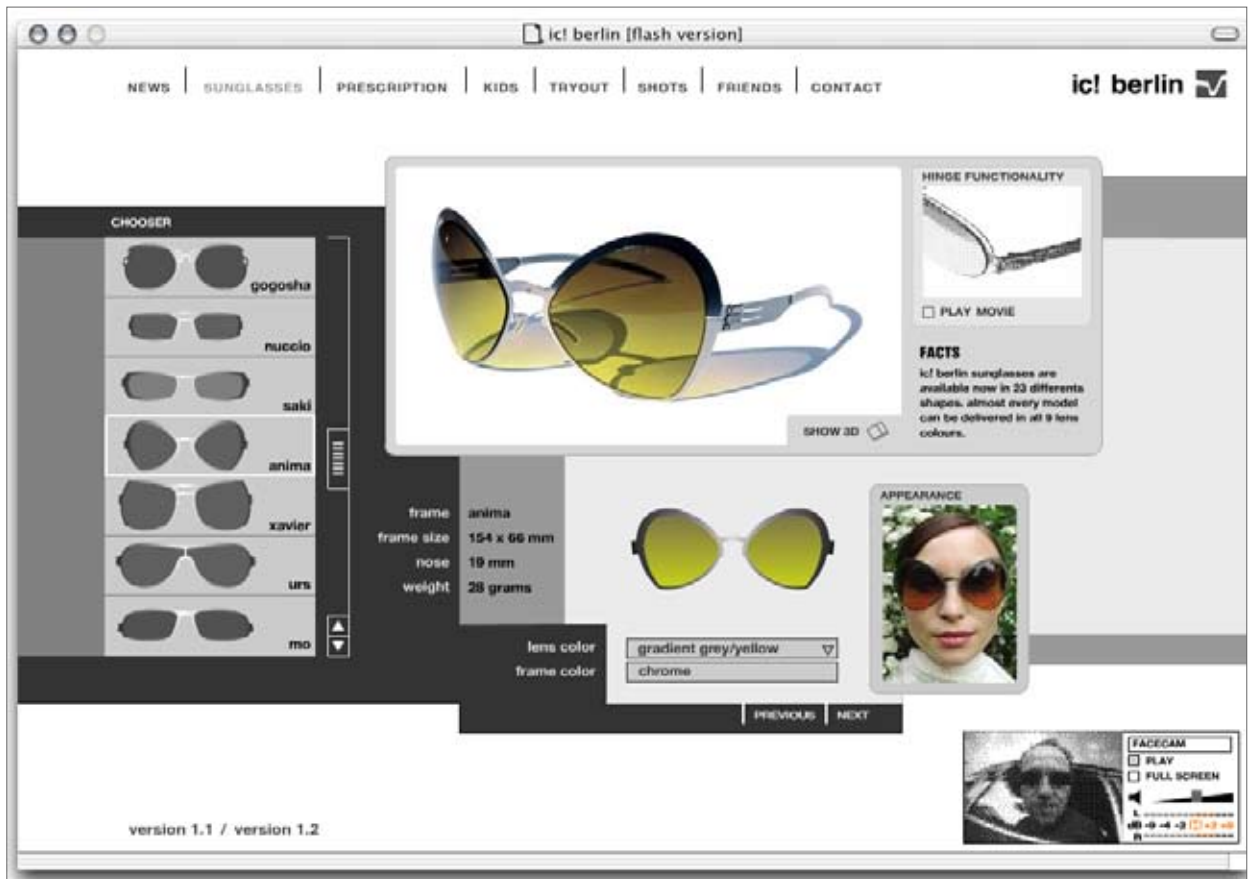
ic! berlin [flash version]

NEWS | SUNGLASSES | PRESCRIPTION | KIDS | TRYOUT | SHOTS | FRIENDS | CONTACT

ic! berlin

CHOOSER

gogosha
nuccio
saki
anima
xavier
urs
mo

SHOW 3D

HINGE FUNCTIONALITY

PLAY MOVIE

FACTS

ic! berlin sunglasses are available now in 23 differents shapes. almost every model can be delivered in all 9 lens colours.

| frame | anima |
|---|---|
| frame size | 154 x 66 mm |
| nose | 19 mm |
| weight | 28 grams |

APPEARANCE

lens color gradient grey/yellow
frame color chrome

PREVIOUS NEXT

FACECAM
PLAY
FULL SCREEN
L
dB -9 -6 -4 -2 0 +2 +6
R

version 1.1 / version 1.2